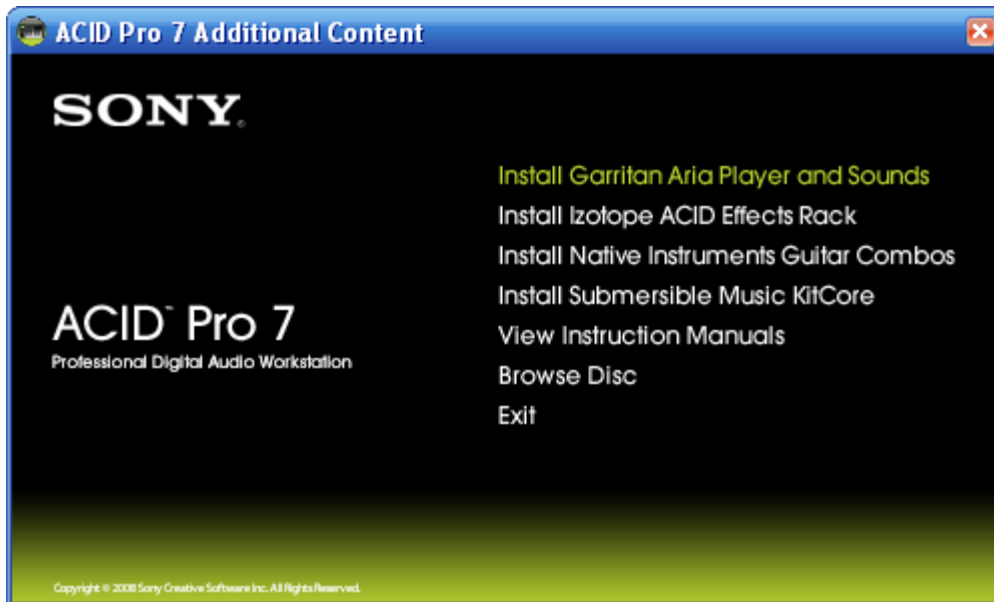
ACID Pro 7 Additional Content

SONY

ACID Pro 7
Professional Digital Audio Workstation

Install Garritan Aria Player and Sounds
Install Izotope ACID Effects Rack
Install Native Instruments Guitar Combos
Install Submersible Music KitCore
View Instruction Manuals
Browse Disc
Exit

Copyright © 2008 Sony Creative Software Inc. All Rights Reserved.